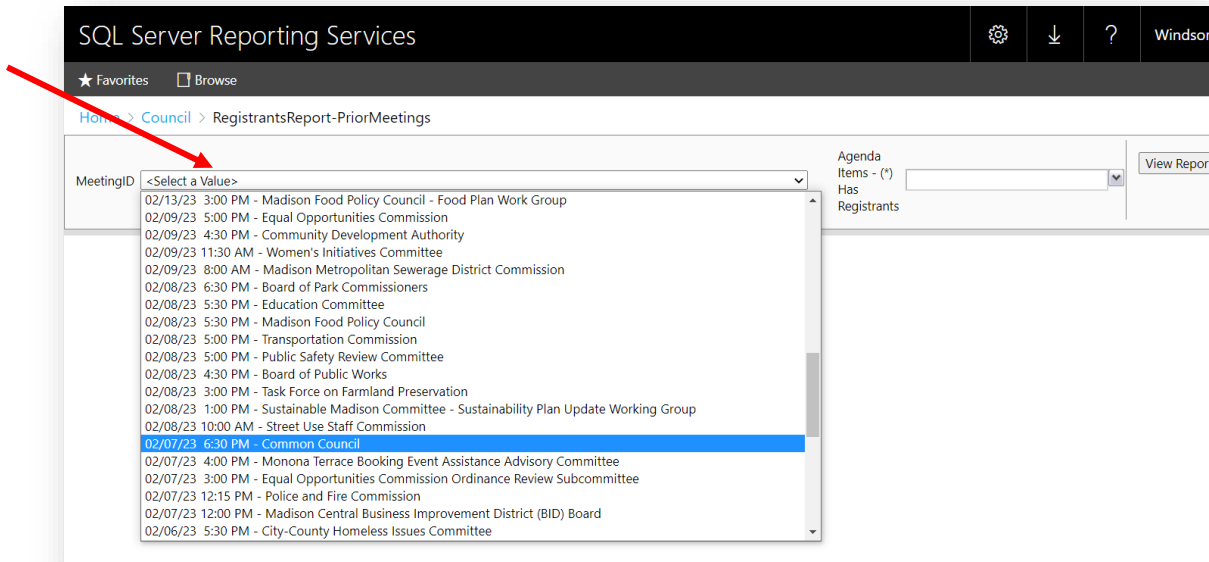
SQL Server Reporting Services

Windsor

★ Favorites
Browse

Home > Council > RegistrantsReport-PriorMeetings

MeetingID <Select a Value>

Agenda Items - (*) Has Registrants

View Repor

02/13/23 3:00 PM - Madison Food Policy Council - Food Plan Work Group
02/09/23 5:00 PM - Equal Opportunities Commission
02/09/23 4:30 PM - Community Development Authority
02/09/23 11:30 AM - Women's Initiatives Committee
02/09/23 8:00 AM - Madison Metropolitan Sewerage District Commission
02/08/23 6:30 PM - Board of Park Commissioners
02/08/23 5:30 PM - Education Committee
02/08/23 5:30 PM - Madison Food Policy Council
02/08/23 5:00 PM - Transportation Commission
02/08/23 5:00 PM - Public Safety Review Committee
02/08/23 4:30 PM - Board of Public Works
02/08/23 3:00 PM - Task Force on Farmland Preservation
02/08/23 1:00 PM - Sustainable Madison Committee - Sustainability Plan Update Working Group
02/08/23 10:00 AM - Street Use Staff Commission
02/07/23 6:30 PM - Common Council
02/07/23 4:00 PM - Monona Terrace Booking Event Assistance Advisory Committee
02/07/23 3:00 PM - Equal Opportunities Commission Ordinance Review Subcommittee
02/07/23 12:15 PM - Police and Fire Commission
02/07/23 12:00 PM - Madison Central Business Improvement District (BID) Board
02/06/23 5:30 PM - City-County Homeless Issues Committee